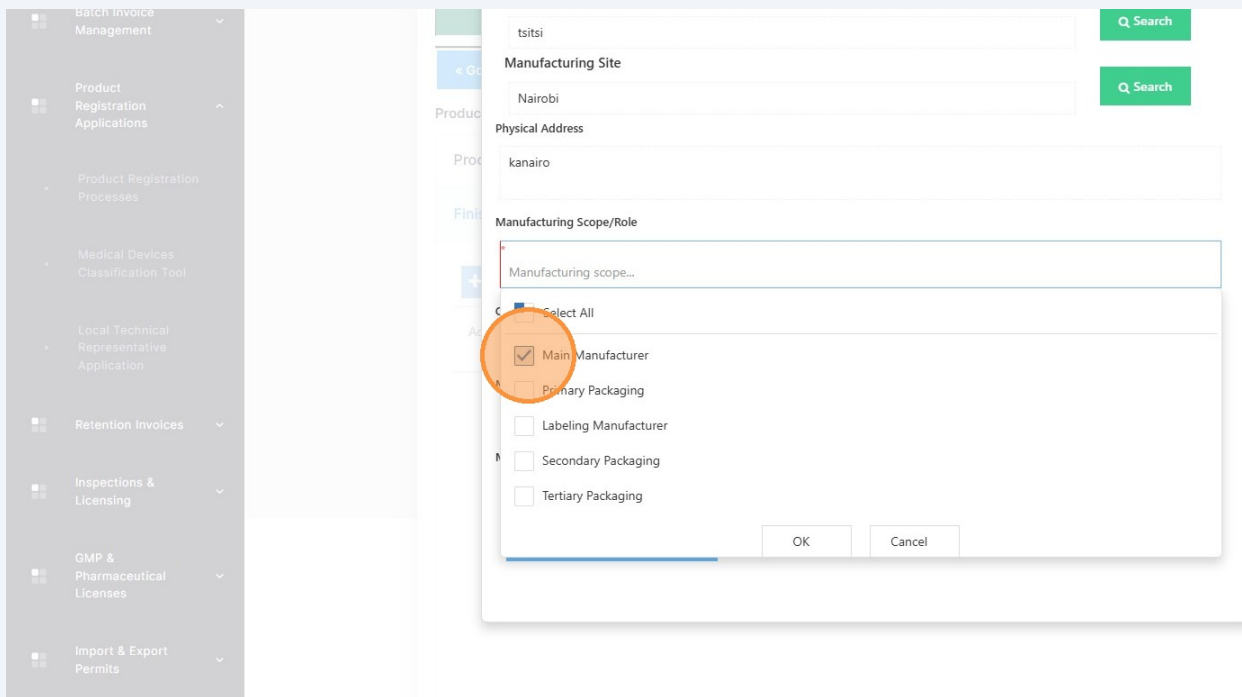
Batch Invoice Management

Product Registration Applications

Product Registration Processes

Medical Devices Classification Tool

Local Technical Representative Application

Retention Invoices

Inspections & Licensing

GMP & Pharmaceutical Licenses

Import & Export Permits

« Go

Produc

Proc

Finis

tsitsi

Search

Manufacturing Site

Nairobi

Search

Physical Address

kanairo

Manufacturing Scope/Role

*

Manufacturing scope...

Select All

Main Manufacturer

Primary Packaging

Labeling Manufacturer

Secondary Packaging

Tertiary Packaging

OK

Cancel